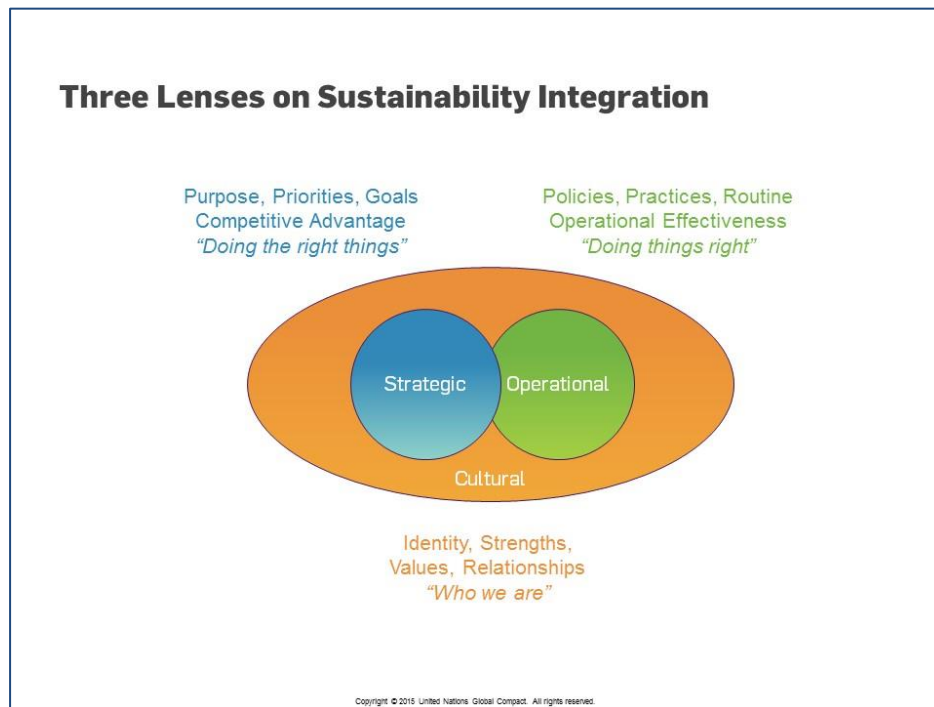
Three Lenses on Sustainability Integration

Purpose, Priorities, Goals
Competitive Advantage
*"Doing the right things"*

Policies, Practices, Routine
Operational Effectiveness
*"Doing things right"*

Strategic

Operational

Cultural

Identity, Strengths,
Values, Relationships
*"Who we are"*

Copyright © 2015 United Nations Global Compact. All rights reserved.